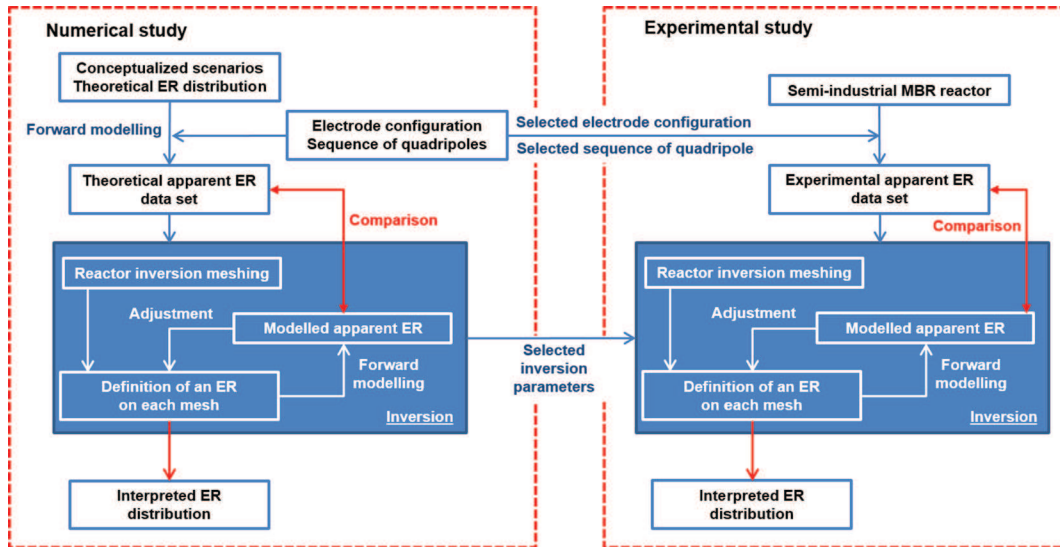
Numerical study

Conceptualized scenarios
Theoretical ER distribution

Forward modelling

Electrode configuration
Sequence of quadripoles

Selected electrode configuration

Selected sequence of quadripole

Theoretical apparent ER data set

Comparison

Reactor inversion meshing

Adjustment

Modelled apparent ER

Forward modelling

Definition of an ER on each mesh

Inversion

Interpreted ER distribution

Selected inversion parameters

Experimental study

Semi-industrial MBR reactor

Experimental apparent ER data set

Comparison

Reactor inversion meshing

Adjustment

Modelled apparent ER

Forward modelling

Definition of an ER on each mesh

Inversion

Interpreted ER distribution